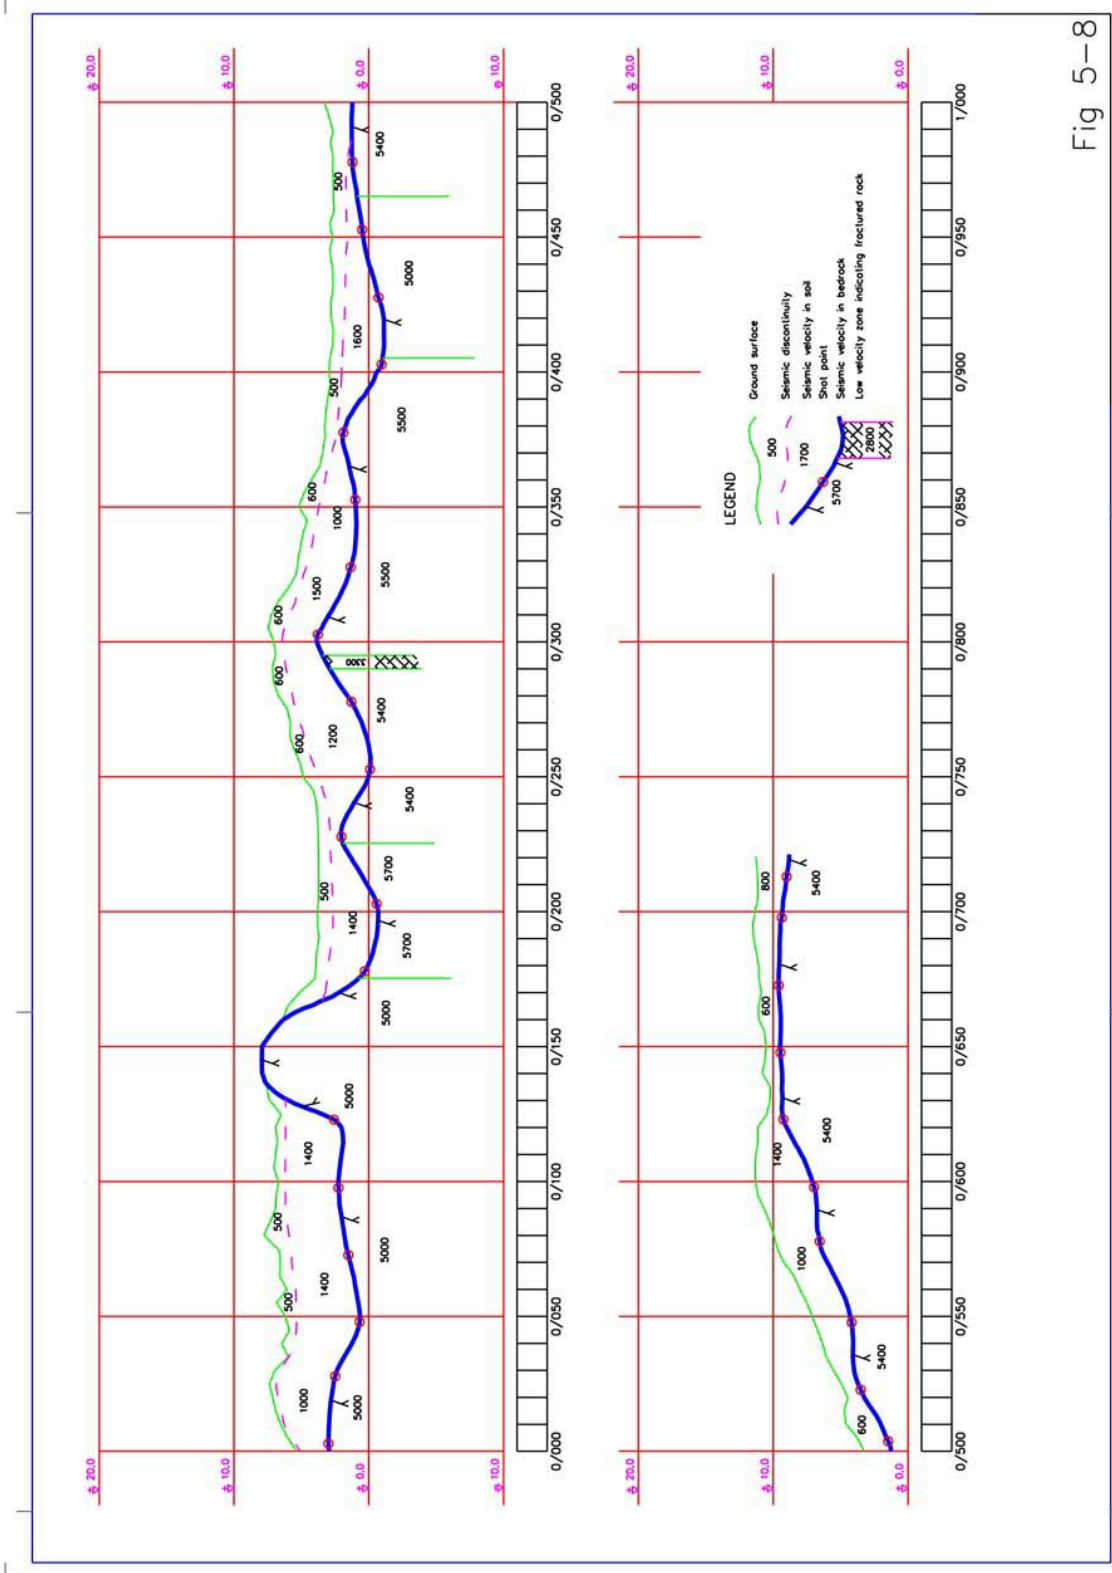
Fig 5–8

± 20.0
± 10.0
± 0.0
± 10.0

1000
5000
500
1400
5000
500
1400
5000
5000
5000
1400
5700
500
5700
5400
600
1200
5400
600
3300
600
1500
5500
600
1000
5500
500
1600
5000
500
5400

0/000
0/050
0/100
0/150
0/200
0/250
0/300
0/350
0/400
0/450
0/500

± 20.0
± 10.0
± 0.0

600
5400
1000
1400
5400
600
800
5400

LEGEND
500
1700
5700
2800
Ground surface
Seismic discontinuity
Seismic velocity in soil
Shot point
Seismic velocity in bedrock
Low velocity zone indicating fractured rock

0/500
0/550
0/600
0/650
0/700
0/750
0/800
0/850
0/900
0/950
1/000